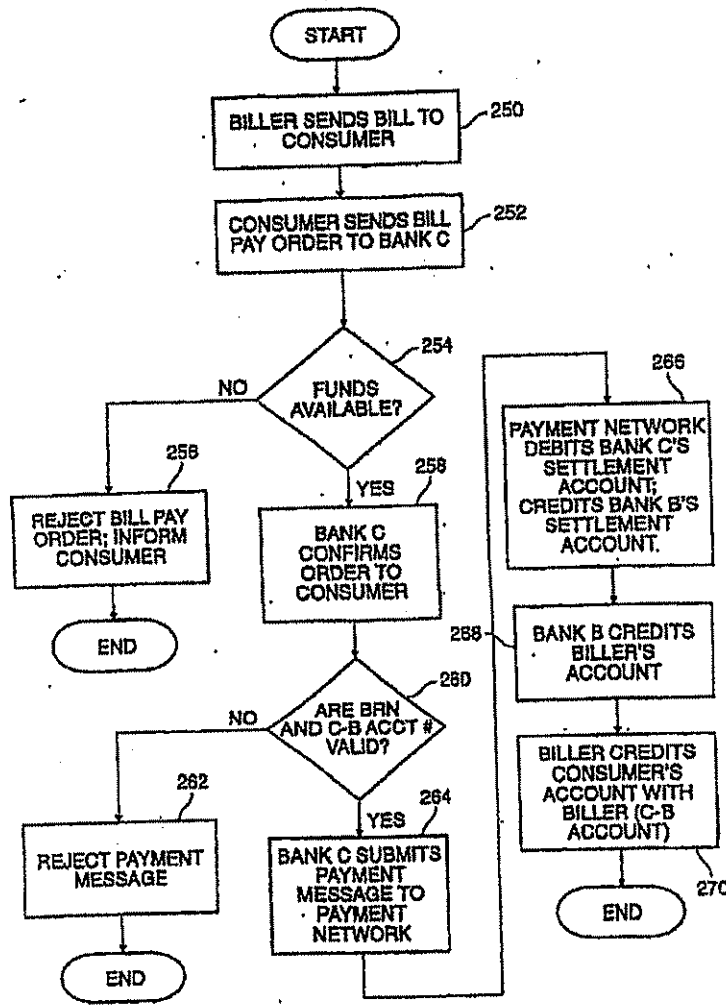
START

BILLER SENDS BILL TO CONSUMER

250

CONSUMER SENDS BILL PAY ORDER TO BANK C

252

254

FUNDS AVAILABLE?

NO

256

REJECT BILL PAY ORDER; INFORM CONSUMER

END

YES

258

BANK C CONFIRMS ORDER TO CONSUMER

260

ARE BRN AND C-B ACCT # VALID?

NO

262

REJECT PAYMENT MESSAGE

END

YES

264

BANK C SUBMITS PAYMENT MESSAGE TO PAYMENT NETWORK

266

PAYMENT NETWORK DEBITS BANK C'S SETTLEMENT ACCOUNT; CREDITS BANK B'S SETTLEMENT ACCOUNT.

268

BANK B CREDITS BILLER'S ACCOUNT

BILLER CREDITS CONSUMER'S ACCOUNT WITH BILLER (C-B ACCOUNT)

270

END